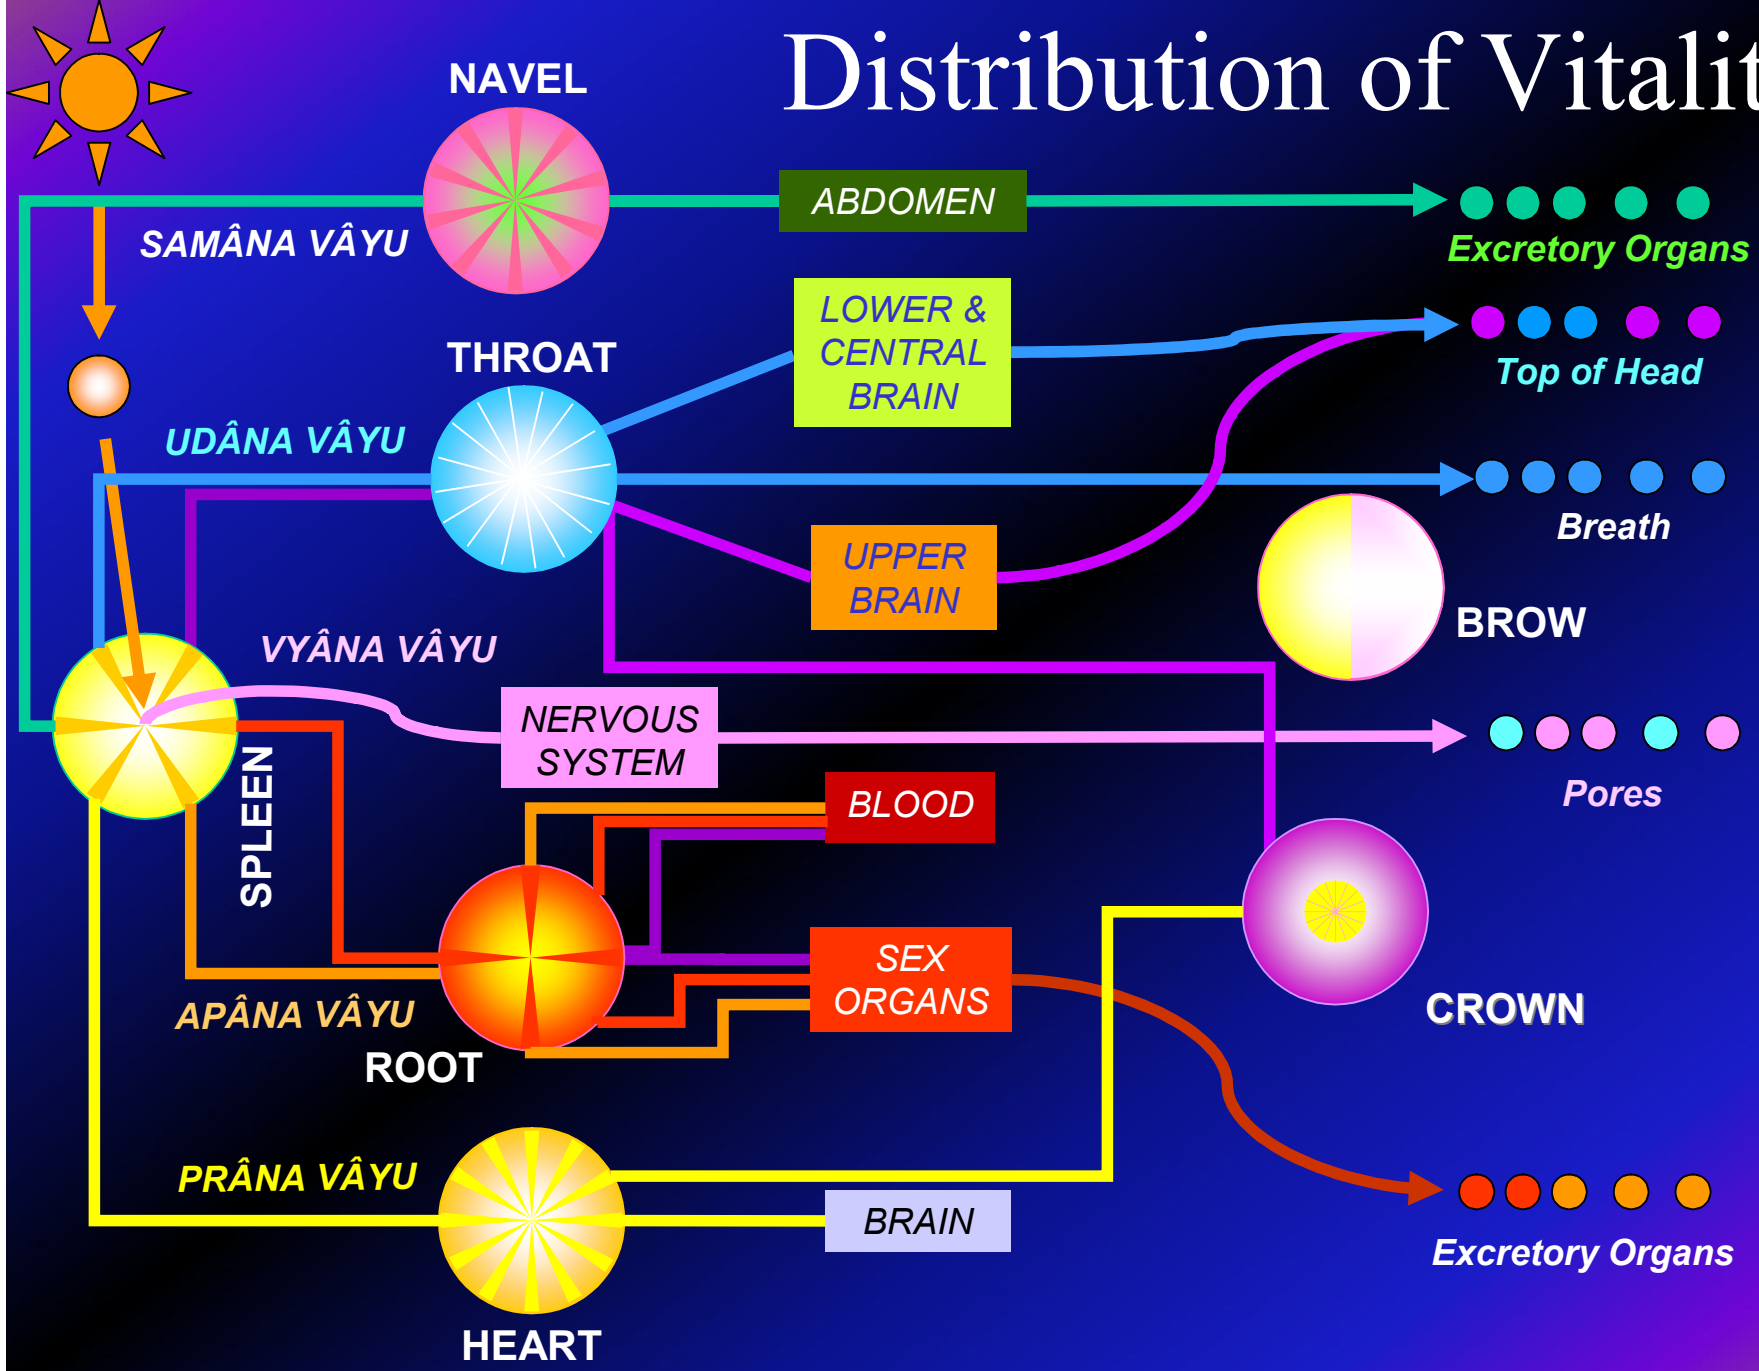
Distribution of Vitalit

NAVEL

SAMÂNA VÂYU

ABDOMEN

Excretory Organs

LOWER & CENTRAL BRAIN

Top of Head

THROAT

UDÂNA VÂYU

Breath

UPPER BRAIN

BROW

VYÂNA VÂYU

NERVOUS SYSTEM

Pores

SPLEEN

BLOOD

SEX ORGANS

CROWN

APÂNA VÂYU

ROOT

PRÂNA VÂYU

BRAIN

Excretory Organs

HEART